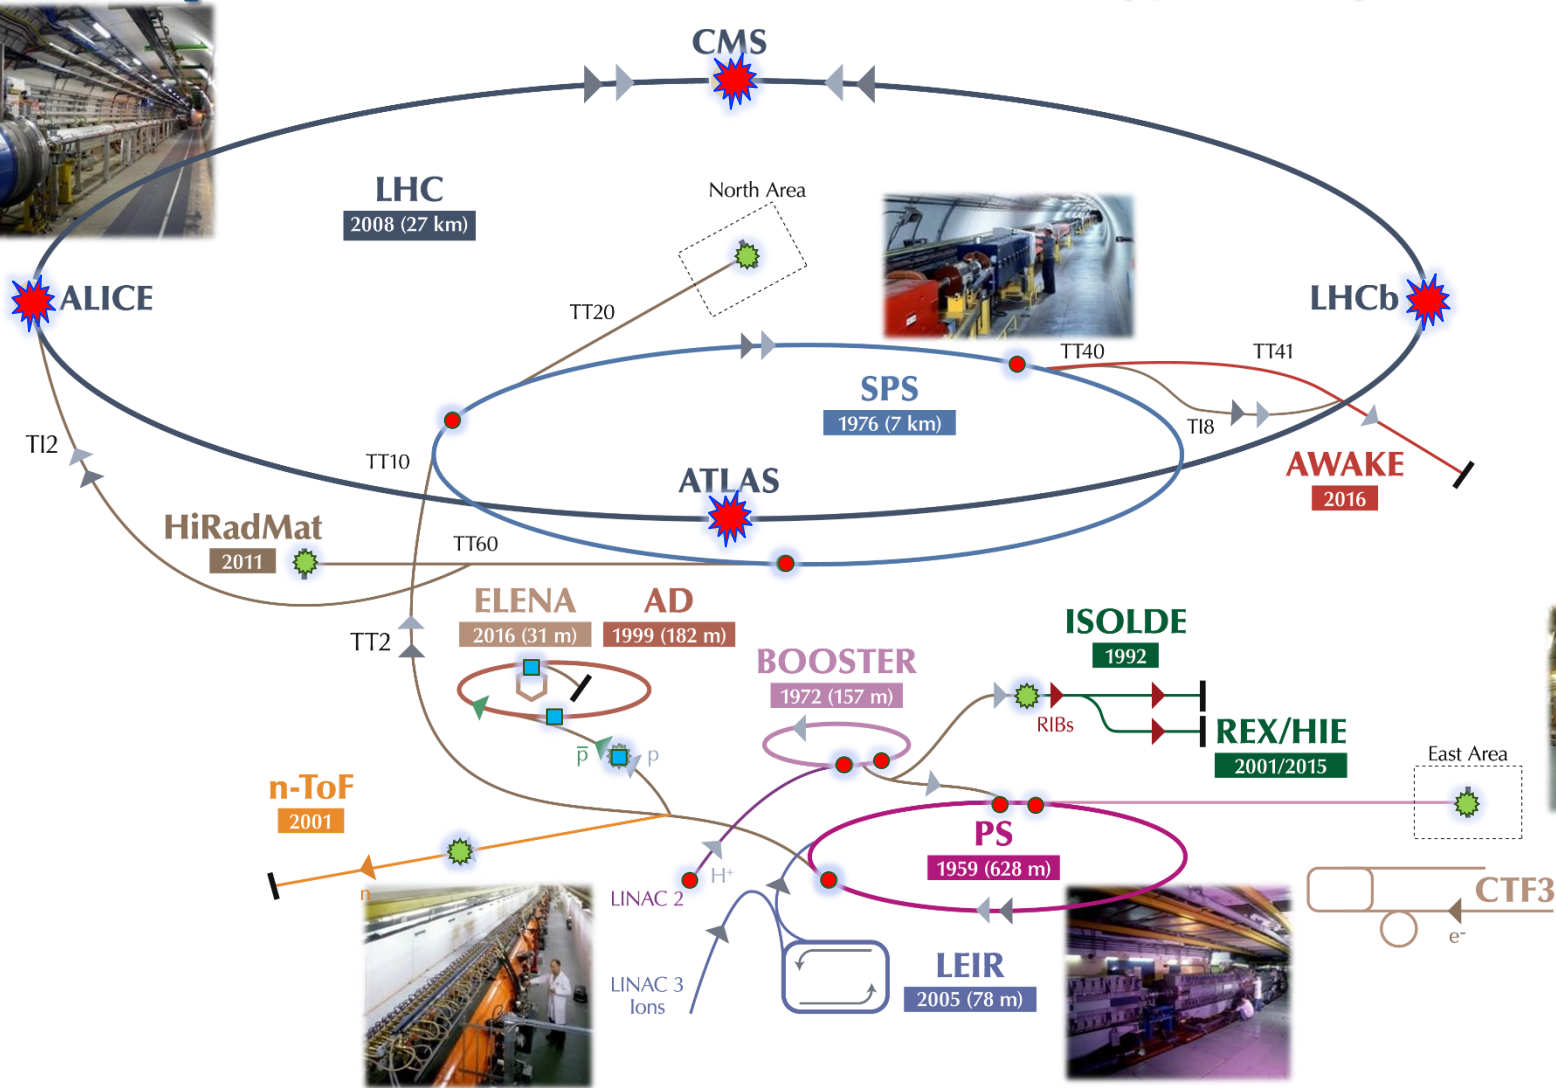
CMS

LHC
2008 (27 km)

North Area

ALICE

LHCb

TT20

TT40

TT41

SPS
1976 (7 km)

TI8

TI2

TT10

ATLAS

AWAKE
2016

HiRadMat
2011

TT60

ELENA
2016 (31 m)

AD
1999 (182 m)

TT2

ISOLDE
1992

BOOSTER
1972 (157 m)

RIBs

REX/HIE
2001/2015

$\bar{p}$

p

East Area

n-ToF
2001

PS
1959 (628 m)

CTF3

n

H⁺

LINAC 2

e⁻

LINAC 3
Ions

LEIR
2005 (78 m)